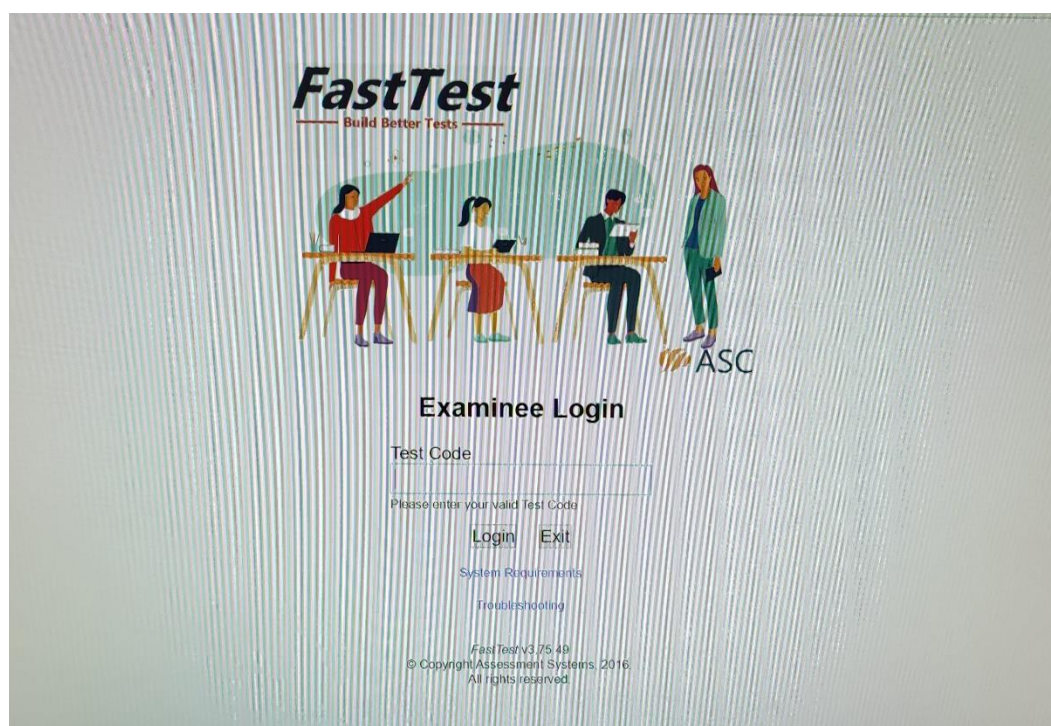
FastTest
Build Better Tests

ASC

Examinee Login

Test Code

Please enter your valid Test Code

Login Exit

System Requirements

Troubleshooting

FastTest v3.75.49
© Copyright Assessment Systems, 2016.
All rights reserved.